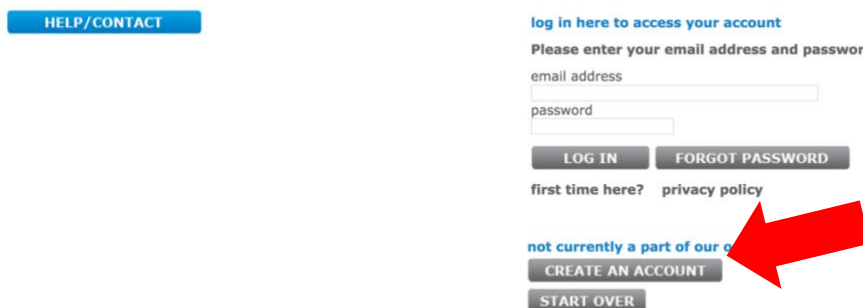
HELP/CONTACT

log in here to access your account

Please enter your email address and passwor

email address

password

LOG IN FORGOT PASSWORD

first time here? privacy policy

not currently a part of our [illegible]

CREATE AN ACCOUNT

START OVER